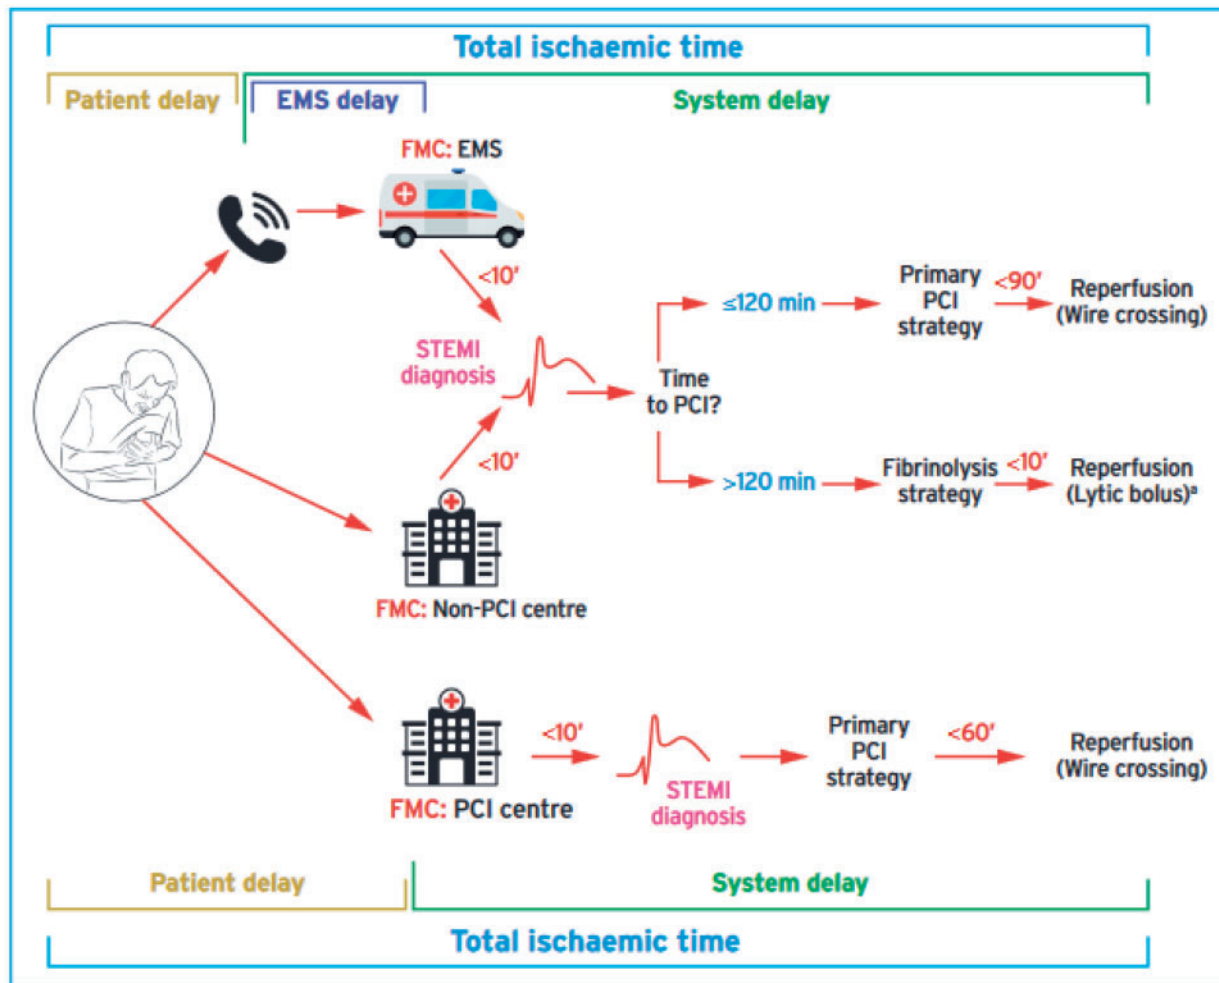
Total ischaemic time

Patient delay

EMS delay

System delay

FMC: EMS

<10′

STEMI diagnosis

<10′

FMC: Non-PCI centre

Time to PCI?

≤120 min

Primary PCI strategy

<90′

Reperfusion (Wire crossing)

>120 min

Fibrinolysis strategy

<10′

Reperfusion (Lytic bolus)$^a$

FMC: PCI centre

<10′

STEMI diagnosis

Primary PCI strategy

<60′

Reperfusion (Wire crossing)

Patient delay

System delay

Total ischaemic time